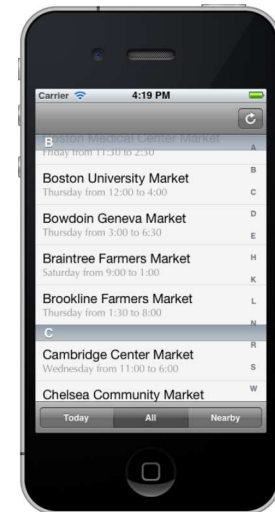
Carrier 4:19 PM

Boston Medical Center Market
B
Friday from 11:30 to 2:30

Boston University Market
Thursday from 12:00 to 4:00

Bowdoin Geneva Market
Thursday from 3:00 to 6:30

Braintree Farmers Market
Saturday from 9:00 to 1:00

Brookline Farmers Market
Thursday from 1:30 to 8:00

C

Cambridge Center Market
Wednesday from 11:00 to 6:00

Chelsea Community Market

A
B
C
D
E
H
K
L
N
R
S
W

Today All Nearby